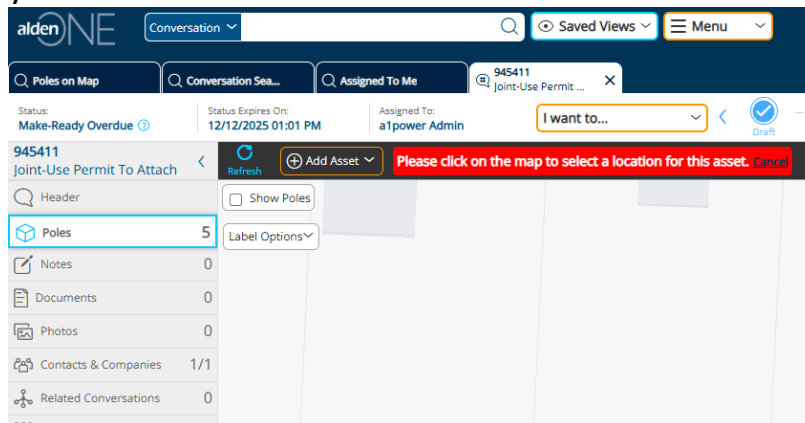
alden ONE

Conversation

Saved Views

Menu

Poles on Map

Conversation Sea...

Assigned To Me

945411
Joint-Use Permit ...

Status:
Make-Ready Overdue

Status Expires On:
12/12/2025 01:01 PM

Assigned To:
a1power Admin

I want to...

Draft

945411
Joint-Use Permit To Attach

Refresh

Add Asset

Please click on the map to select a location for this asset. Cancel

Header

Show Poles

Poles 5

Label Options

Notes 0

Documents 0

Photos 0

Contacts & Companies 1/1

Related Conversations 0